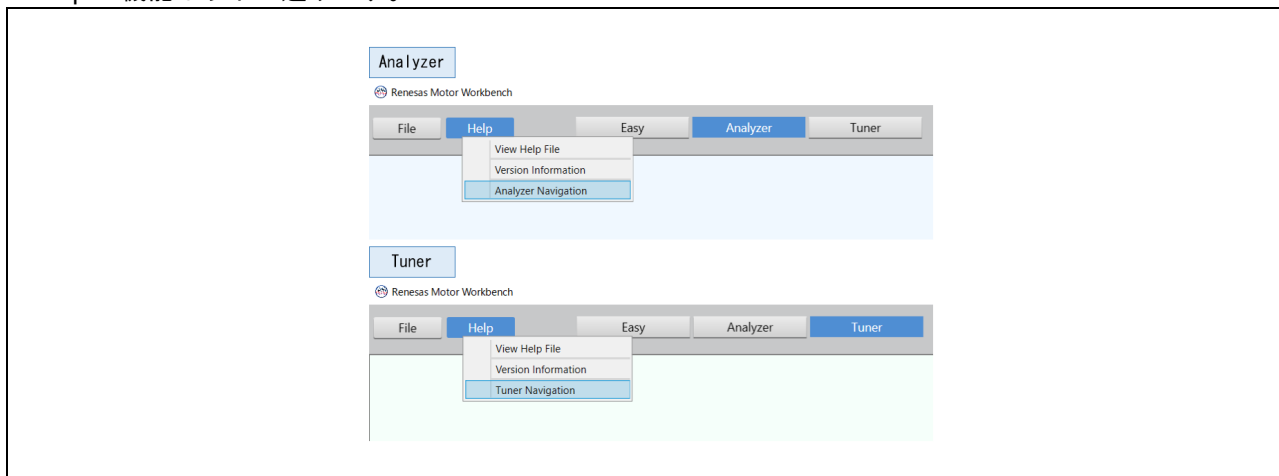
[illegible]

Analyzer

Renesas Motor Workbench

File Help Easy Analyzer Tuner

View Help File
Version Information
Analyzer Navigation

Tuner

Renesas Motor Workbench

File Help Easy Analyzer Tuner

View Help File
Version Information
Tuner Navigation